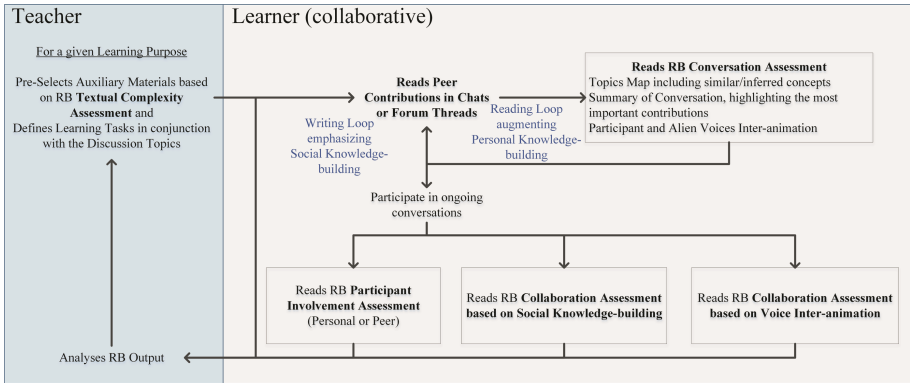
Teacher

For a given Learning Purpose

Pre-Selects Auxiliary Materials based on RB Textual Complexity Assessment and Defines Learning Tasks in conjunction with the Discussion Topics

Analyses RB Output

Learner (collaborative)

Reads Peer Contributions in Chats or Forum Threads

Reads RB Conversation Assessment
Topics Map including similar/inferred concepts
Summary of Conversation, highlighting the most important contributions
Participant and Alien Voices Inter-animation

Writing Loop emphasizing Social Knowledge-building

Reading Loop augmenting Personal Knowledge-building

Participate in ongoing conversations

Reads RB Participant Involvement Assessment (Personal or Peer)

Reads RB Collaboration Assessment based on Social Knowledge-building

Reads RB Collaboration Assessment based on Voice Inter-animation